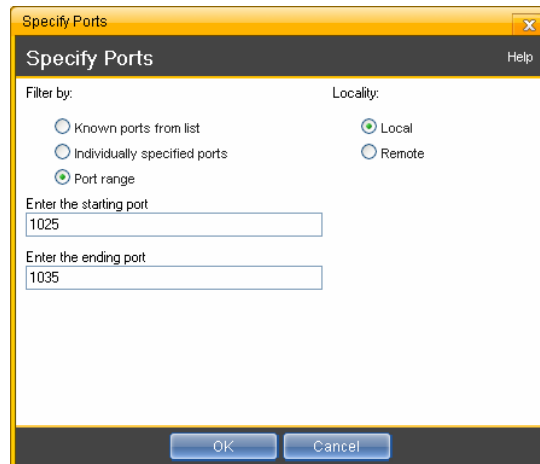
Specify Ports

Specify Ports

Help

Filter by:

Known ports from list

Individually specified ports

Port range

Locality:

Local

Remote

Enter the starting port

1025

Enter the ending port

1035

OK

Cancel